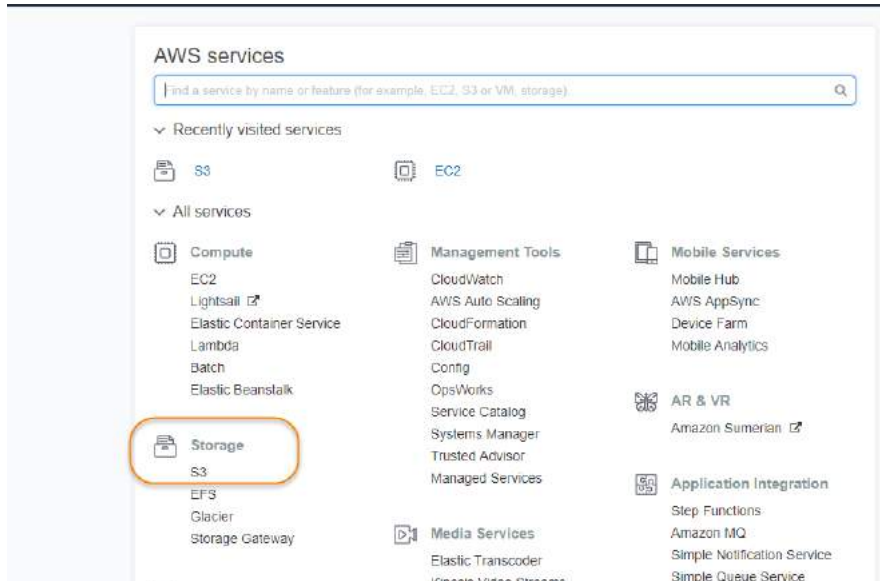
AWS services

Find a service by name or feature (for example, EC2, S3 or VM, storage).

Recently visited services

S3

EC2

All services

Compute
EC2
Lightsail
Elastic Container Service
Lambda
Batch
Elastic Beanstalk

Storage
S3
EFS
Glacier
Storage Gateway

Management Tools
CloudWatch
AWS Auto Scaling
CloudFormation
CloudTrail
Config
OpsWorks
Service Catalog
Systems Manager
Trusted Advisor
Managed Services

Media Services
Elastic Transcoder
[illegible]

Mobile Services
Mobile Hub
AWS AppSync
Device Farm
Mobile Analytics

AR & VR
Amazon Sumerian

Application Integration
Step Functions
Amazon MQ
Simple Notification Service
Simple Queue Service